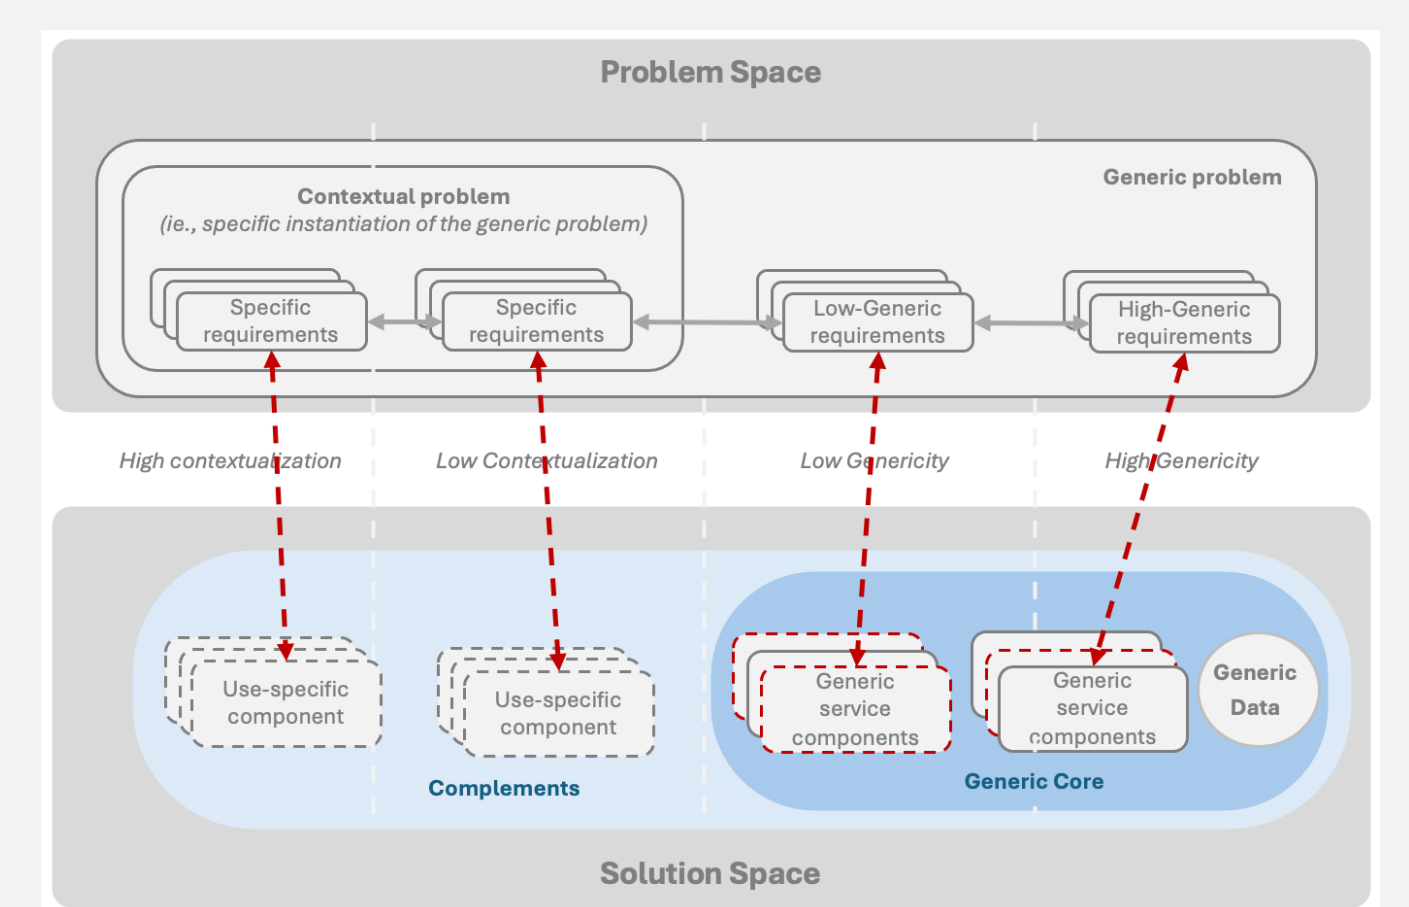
Problem Space

Generic problem

Contextual problem
(ie., specific instantiation of the generic problem)

Specific requirements

Specific requirements

Low-Generic requirements

High-Generic requirements

High contextualization

Low Contextualization

Low Genericity

High Genericity

Use-specific component

Use-specific component

Generic service components

Generic service components

Generic Data

Complements

Generic Core

Solution Space